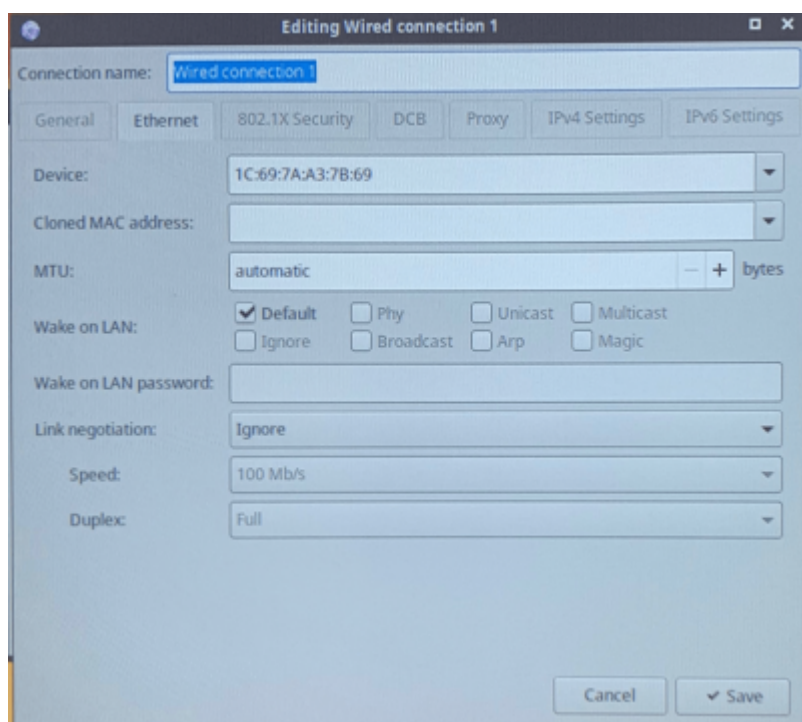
Editing Wired connection 1

Connection name: Wired connection 1

General Ethernet 802.1X Security DCB Proxy IPv4 Settings IPv6 Settings

Device: 1C:69:7A:A3:7B:69

Cloned MAC address:

MTU: automatic – + bytes

Wake on LAN: Default Phy Unicast Multicast Ignore Broadcast Arp Magic

Wake on LAN password:

Link negotiation: Ignore

Speed: 100 Mb/s

Duplex: Full

Cancel Save